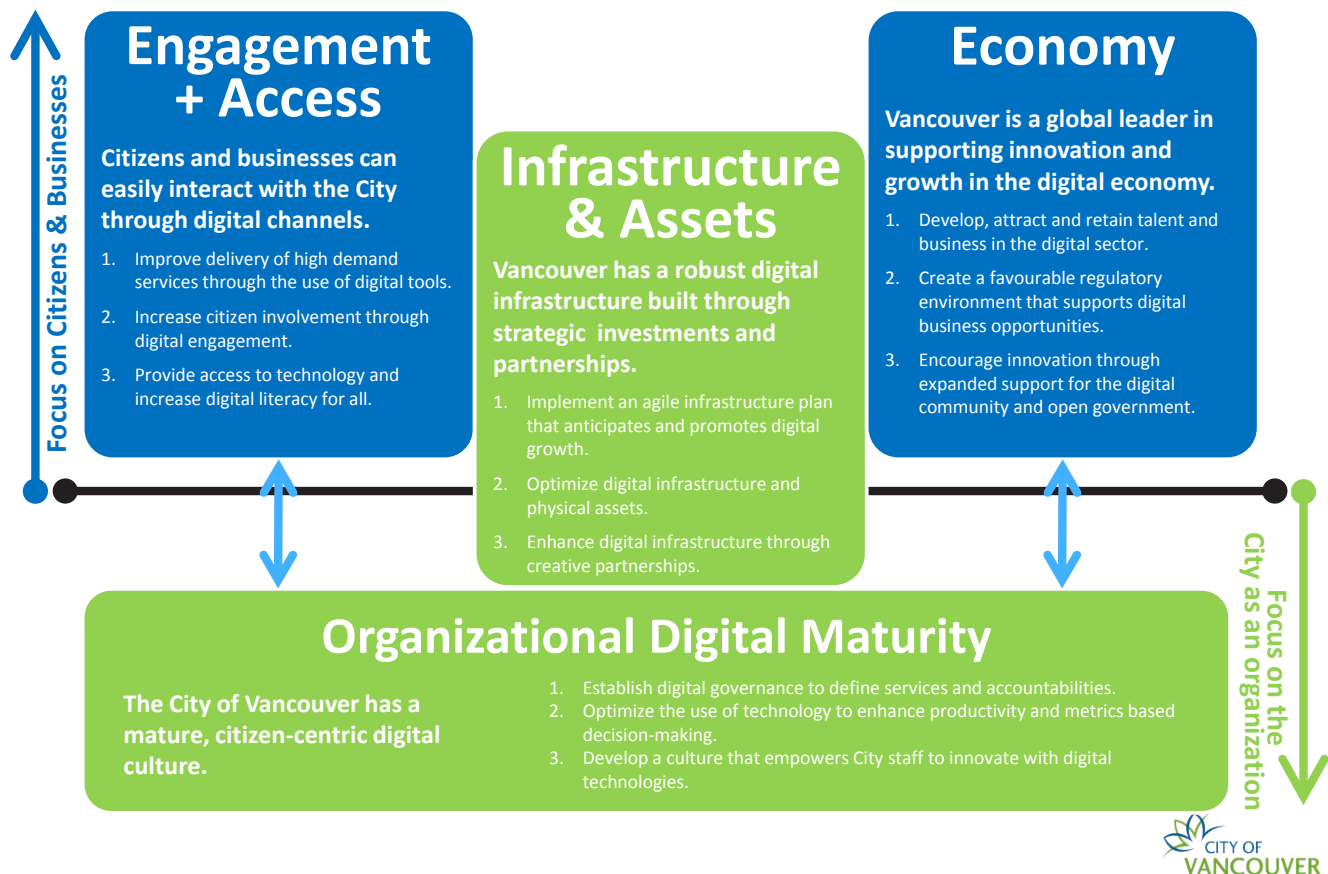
Focus on Citizens & Businesses

Engagement + Access

Citizens and businesses can easily interact with the City through digital channels.

1. Improve delivery of high demand services through the use of digital tools.
2. Increase citizen involvement through digital engagement.
3. Provide access to technology and increase digital literacy for all.

Infrastructure & Assets

Vancouver has a robust digital infrastructure built through strategic investments and partnerships.

1. Implement an agile infrastructure plan that anticipates and promotes digital growth.
2. Optimize digital infrastructure and physical assets.
3. Enhance digital infrastructure through creative partnerships.

Economy

Vancouver is a global leader in supporting innovation and growth in the digital economy.

1. Develop, attract and retain talent and business in the digital sector.
2. Create a favourable regulatory environment that supports digital business opportunities.
3. Encourage innovation through expanded support for the digital community and open government.

Organizational Digital Maturity

The City of Vancouver has a mature, citizen-centric digital culture.

1. Establish digital governance to define services and accountabilities.
2. Optimize the use of technology to enhance productivity and metrics based decision-making.
3. Develop a culture that empowers City staff to innovate with digital technologies.

Focus on the City as an organization

CITY OF VANCOUVER